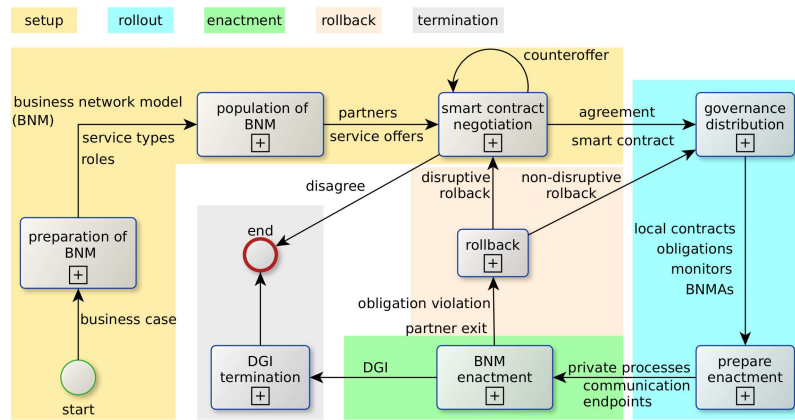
setup rollout enactment rollback termination

business network model (BNM)

service types
roles

population of BNM ⊞

partners
service offers

counteroffer

smart contract negotiation ⊞

agreement
smart contract

governance distribution ⊞

disagree

disruptive rollback

non-disruptive rollback

end

preparation of BNM ⊞

rollback ⊞

local contracts
obligations
monitors
BNMAs

business case

obligation violation

partner exit

DGI termination ⊞

DGI

BNM enactment ⊞

private processes
communication endpoints

prepare enactment ⊞

start